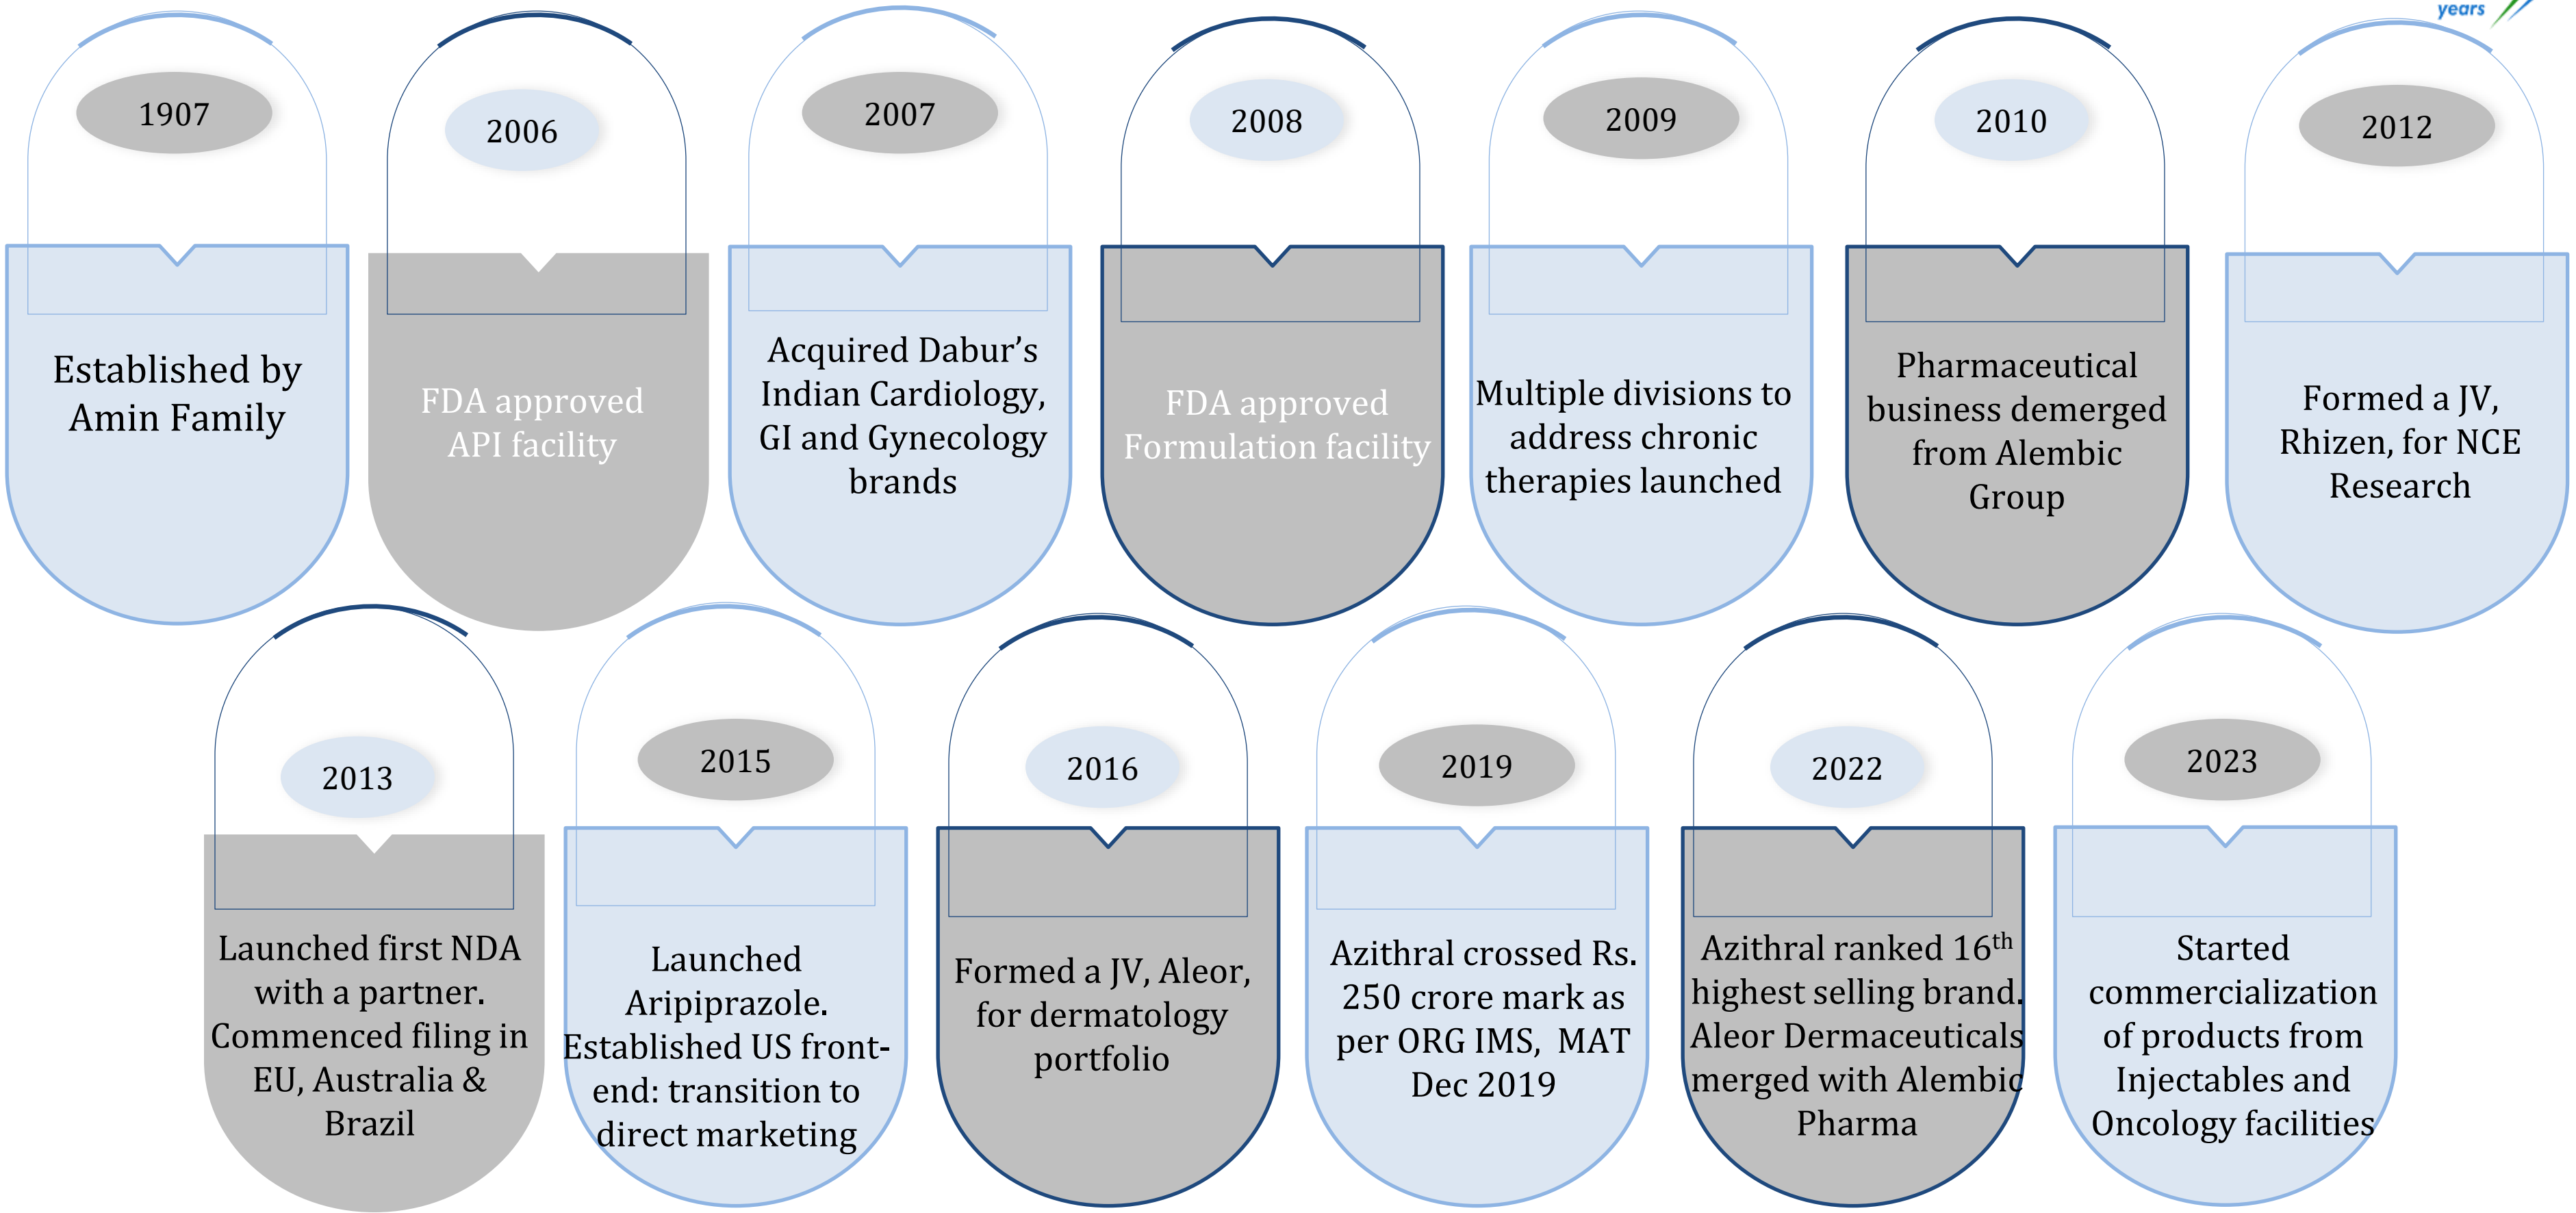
years

1907

Established by Amin Family

2006

FDA approved API facility

2007

Acquired Dabur's Indian Cardiology, GI and Gynecology brands

2008

FDA approved Formulation facility

2009

Multiple divisions to address chronic therapies launched

2010

Pharmaceutical business demerged from Alembic Group

2012

Formed a JV, Rhizen, for NCE Research

2013

Launched first NDA with a partner. Commenced filing in EU, Australia & Brazil

2015

Launched Aripiprazole. Established US front-end: transition to direct marketing

2016

Formed a JV, Aleor, for dermatology portfolio

2019

Azithral crossed Rs. 250 crore mark as per ORG IMS, MAT Dec 2019

2022

Azithral ranked 16$^{th}$ highest selling brand. Aleor Dermaceuticals merged with Alembic Pharma

2023

Started commercialization of products from Injectables and Oncology facilities